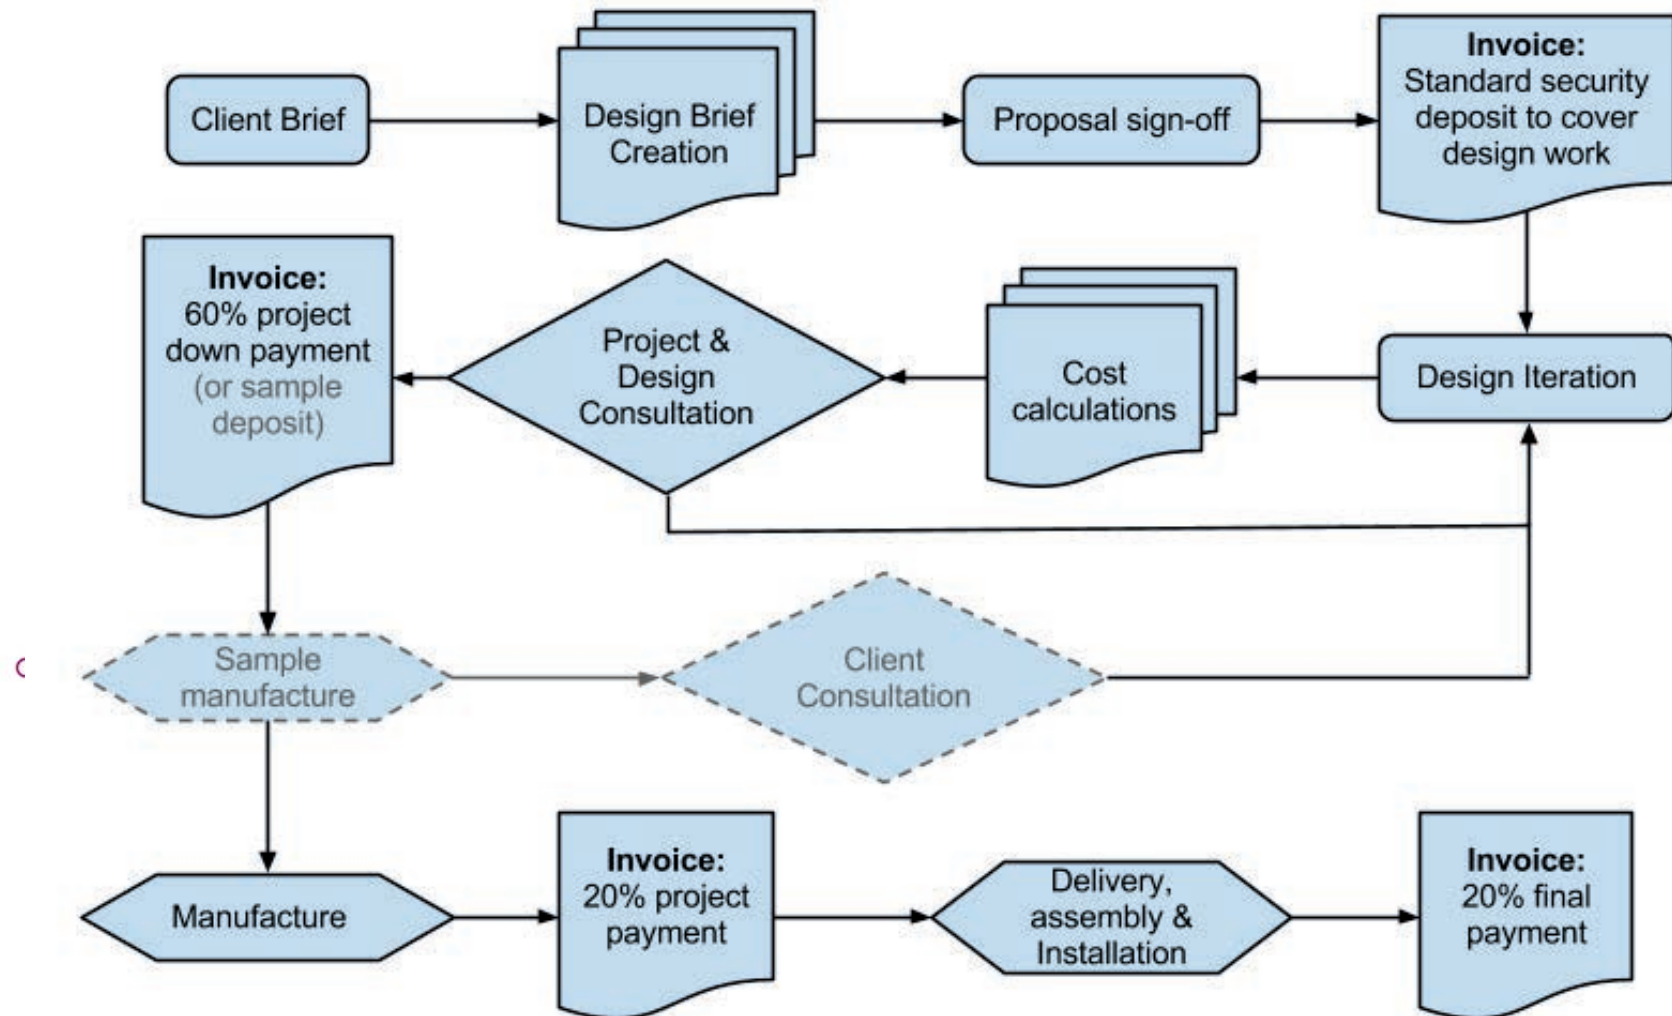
Client Brief

Design Brief Creation

Proposal sign-off

**Invoice:** Standard security deposit to cover design work

**Invoice:** 60% project down payment (or sample deposit)

Project & Design Consultation

Cost calculations

Design Iteration

Sample manufacture

Client Consultation

Manufacture

**Invoice:** 20% project payment

Delivery, assembly & Installation

**Invoice:** 20% final payment